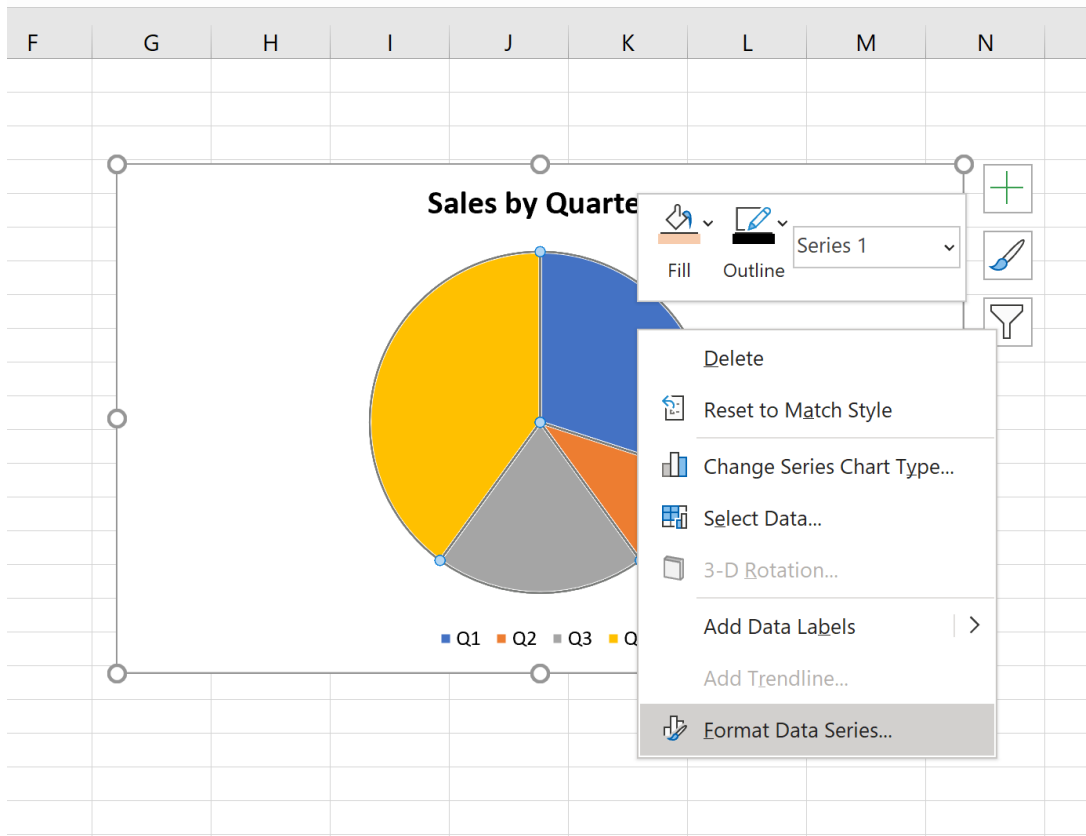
F G H I J K L M N

Sales by Quarte

Fill Outline Series 1

Delete
Reset to Match Style
Change Series Chart Type...
Select Data...
3-D Rotation...
Add Data Labels
Add Trendline...
Format Data Series...

Q1 Q2 Q3 Q